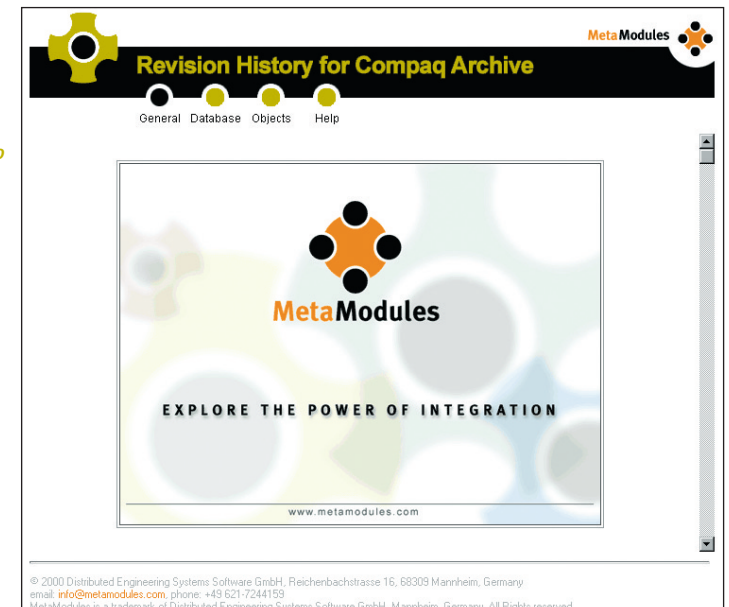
MetaModules

Revision History for Compaq Archive

General Database Objects Help

MetaModules

EXPLORE THE POWER OF INTEGRATION

www.metamodules.com

© 2000 Distributed Engineering Systems Software GmbH, Reichenbachstrasse 16, 68309 Mannheim, Germany
email: info@metamodules.com, phone: +49 621-7244159
MetaModules is a trademark of Distributed Engineering Systems Software GmbH, Mannheim, Germany. All Rights reserved.